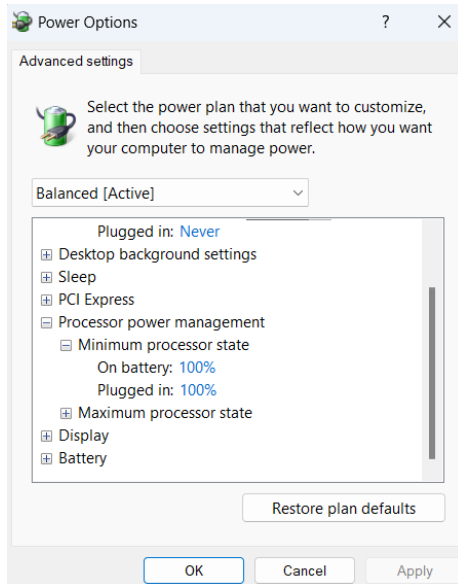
Power Options ? ×

Advanced settings

Select the power plan that you want to customize, and then choose settings that reflect how you want your computer to manage power.

Balanced [Active]

Plugged in: Never
⊞ Desktop background settings
⊞ Sleep
⊞ PCI Express
⊟ Processor power management
⊟ Minimum processor state
On battery: 100%
Plugged in: 100%
⊞ Maximum processor state
⊞ Display
⊞ Battery

Restore plan defaults

OK Cancel Apply